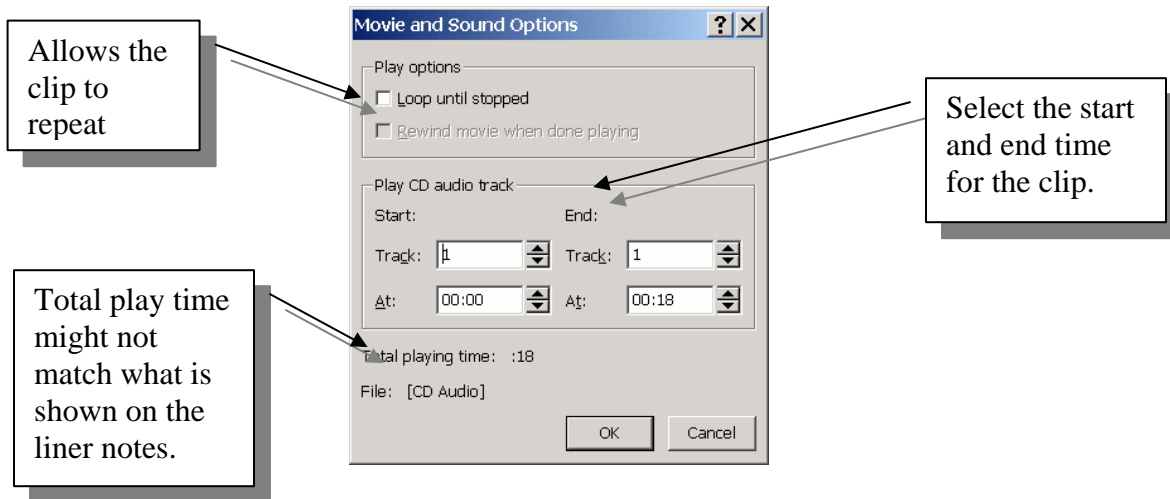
Movie and Sound Options

?

X

Allows the clip to repeat

Play options

Loop until stopped

Rewind movie when done playing

Select the start and end time for the clip.

Play CD audio track

Start:

End:

Track: 1

Track: 1

At: 00:00

At: 00:18

Total play time might not match what is shown on the liner notes.

Total playing time: :18

File: [CD Audio]

OK

Cancel